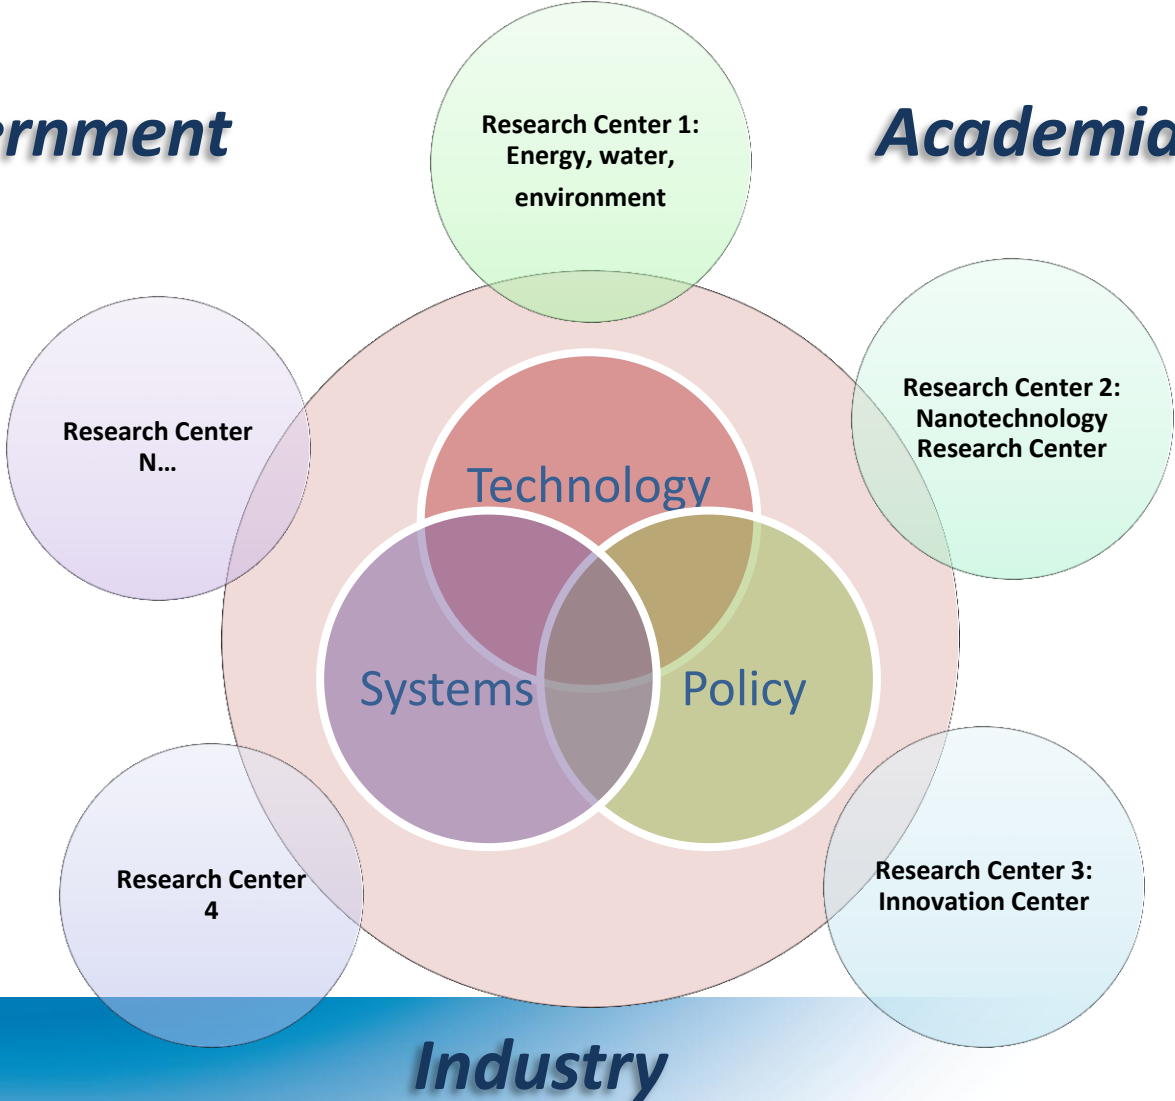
ernment

Research Center 1: Energy, water, environment

Academia

Research Center N…

Research Center 2: Nanotechnology Research Center

Technology

Systems

Policy

Research Center 4

Research Center 3: Innovation Center

Industry